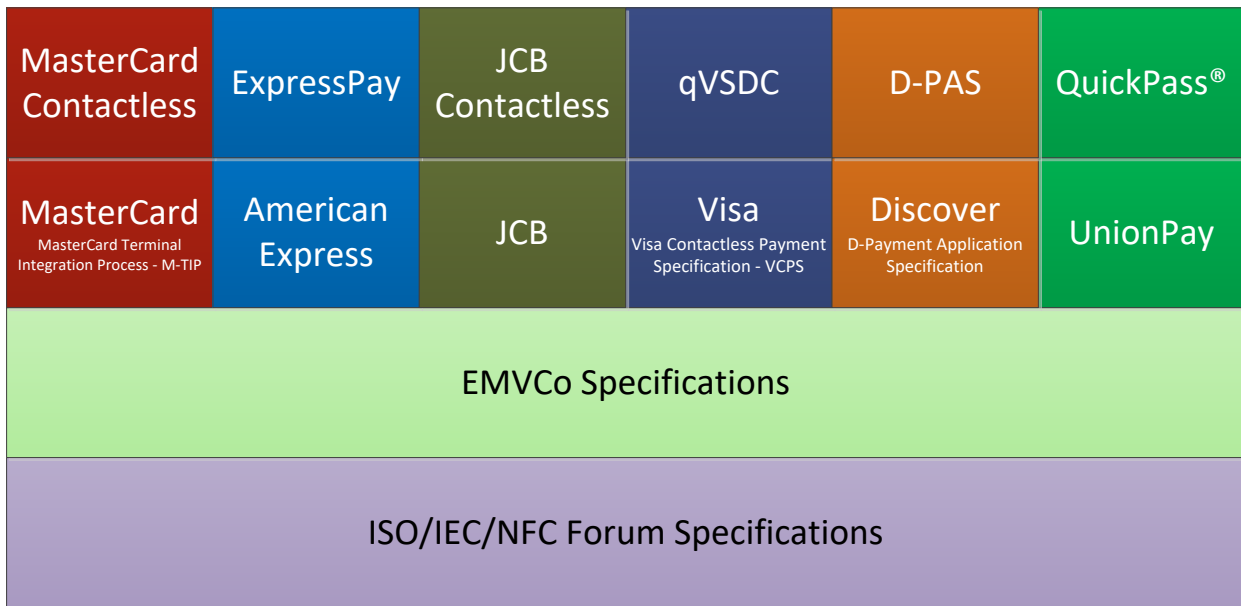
| MasterCard Contactless | ExpressPay | JCB Contactless | qVSDC | D-PAS | QuickPass® |
|---|---|---|---|---|---|
| MasterCard<br>MasterCard Terminal Integration Process - M-TIP | American Express | JCB | Visa<br>Visa Contactless Payment Specification - VCPS | Discover<br>D-Payment Application Specification | UnionPay |

EMVCo Specifications

ISO/IEC/NFC Forum Specifications